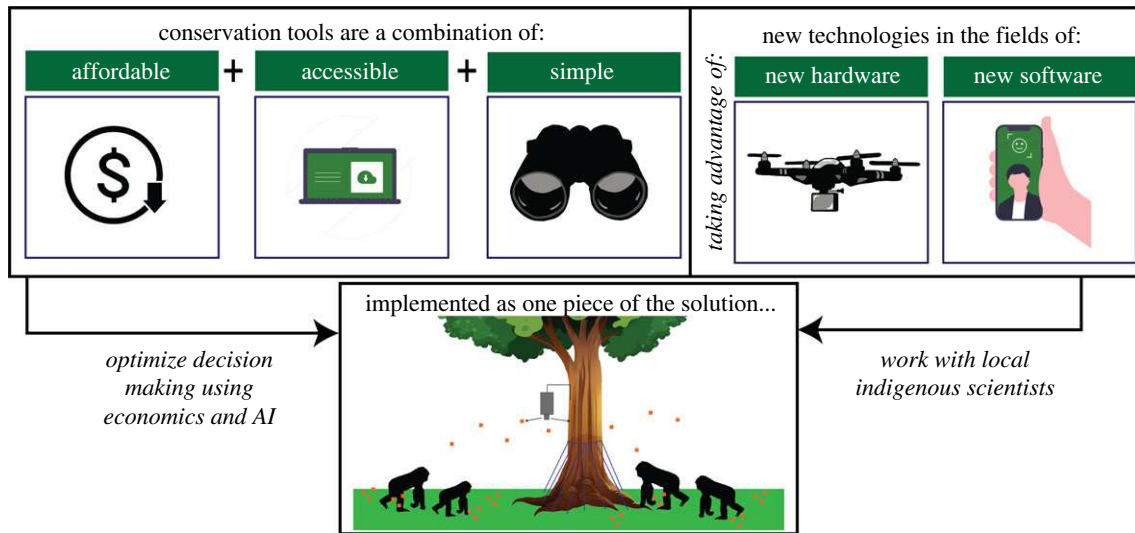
conservation tools are a combination of:

affordable + accessible + simple

new technologies in the fields of:

taking advantage of:

new hardware

new software

implemented as one piece of the solution...

optimize decision making using economics and AI

work with local indigenous scientists